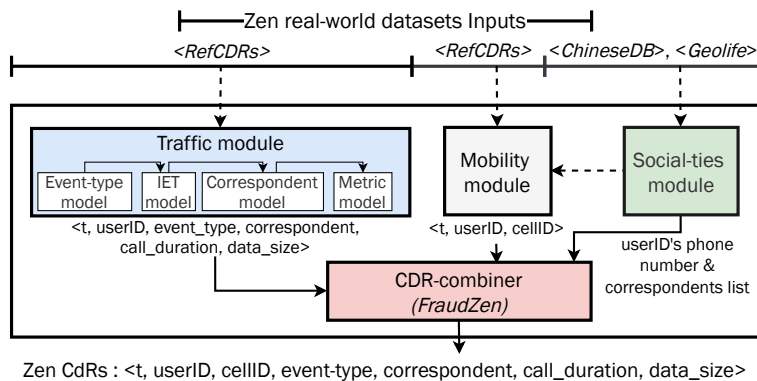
Zen real-world datasets Inputs

<RefCDRs>

<RefCDRs>

<ChineseDB>, <Geolife>

Traffic module

Event-type model

IET model

Correspondent model

Metric model

<t, userID, event_type, correspondent, call_duration, data_size>

Mobility module

Social-ties module

<t, userID, cellID>

userID's phone number & correspondents list

CDR-combiner (FraudZen)

Zen CdRs : <t, userID, cellID, event-type, correspondent, call_duration, data_size>